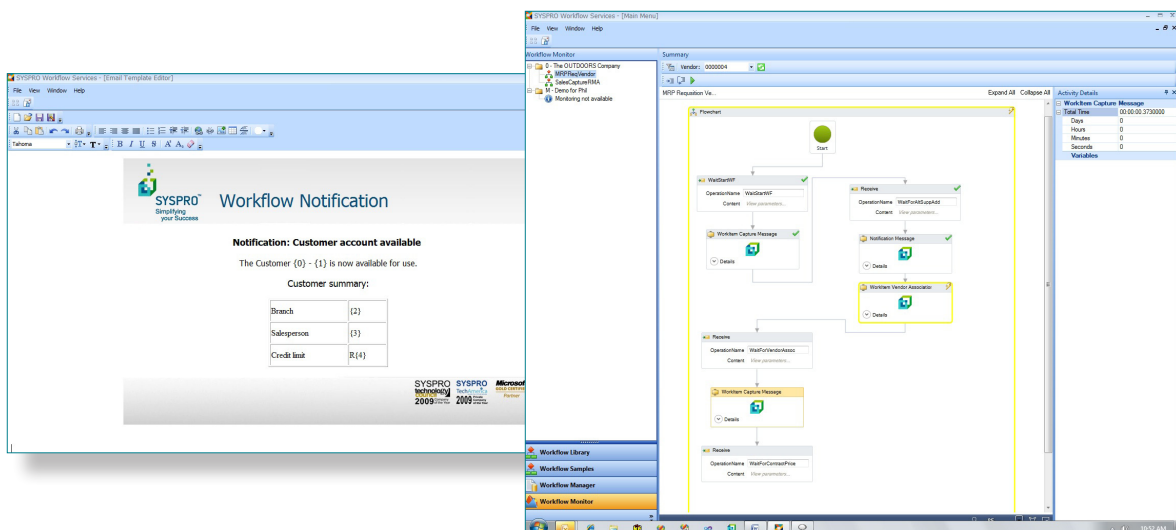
SYSPRO Workflow Services - [Email Template Editor]
File View Window Help
Tahoma
SYSPRO™
Simplifying your Success
Workflow Notification

Notification: Customer account available

The Customer {0} - {1} is now available for use.

Customer summary:

| Branch | {2} |
|---|---|
| Salesperson | {3} |
| Credit limit | R{4} |

SYSPRO technology 2009 SYSPRO TechAwards 2009 Microsoft GOLD CERTIFIED Partner

SYSPRO Workflow Services - [Main Menu]
File View Window Help
Workflow Monitor
0 - The OUTDOORS Company
MRPReqVendor
SalesCaptureRMA
M - Demo for Phil
Monitoring not available
Summary
Vendor: 0000004
MRP Requsition Ve...
Expand All Collapse All
Flowchart
Start
WaitStartWF
OperationName WaitStartWF
Content View parameters...
Receive
OperationName WaitForAltSuppAdd
Content View parameters...
WorkItem Capture Message
Details
Notification Message
Details
WorkItem Vendor Association
Details
Receive
OperationName WaitForVendorAssoc
Content View parameters...
WorkItem Capture Message
Details
Receive
OperationName WaitForContractPrice
Content View parameters...
Activity Details
WorkItem Capture Message
Total Time 00:00:00.3730000
Days 0
Hours 0
Minutes 0
Seconds 0
Variables
Workflow Library
Workflow Samples
Workflow Manager
Workflow Monitor